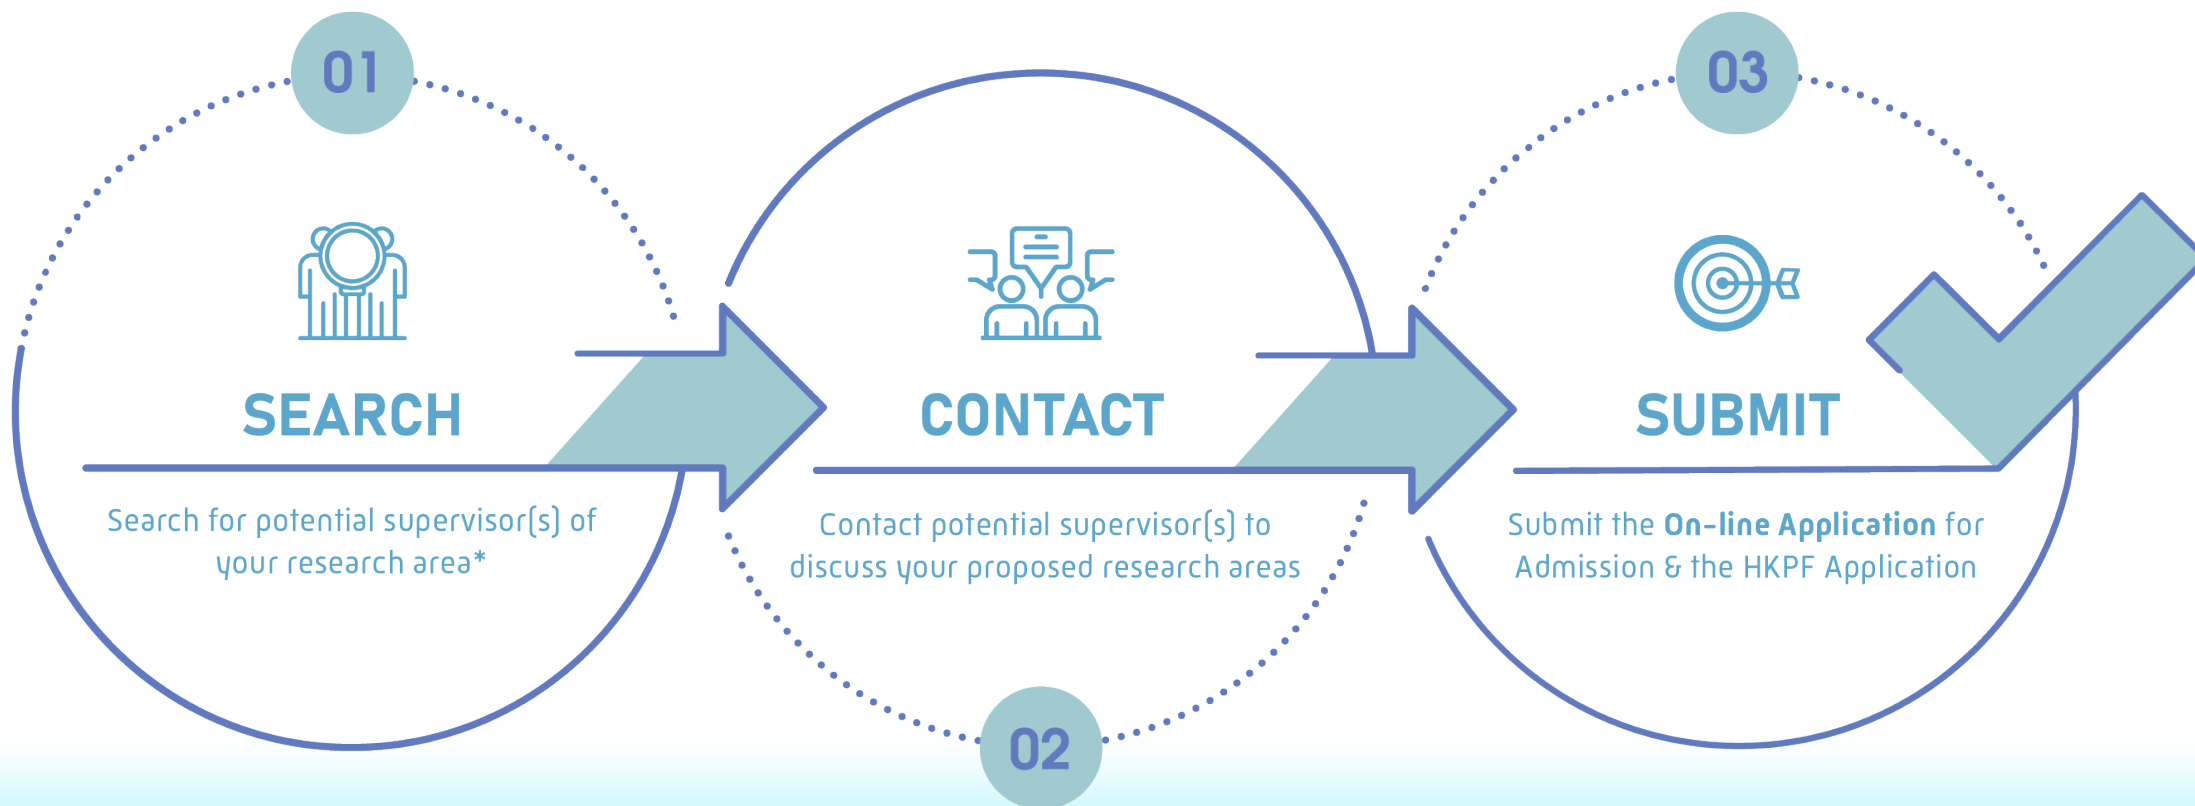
01

SEARCH

Search for potential supervisor(s) of your research area*

02

CONTACT

Contact potential supervisor(s) to discuss your proposed research areas

03

SUBMIT

Submit the **On-line Application** for Admission & the HKPF Application